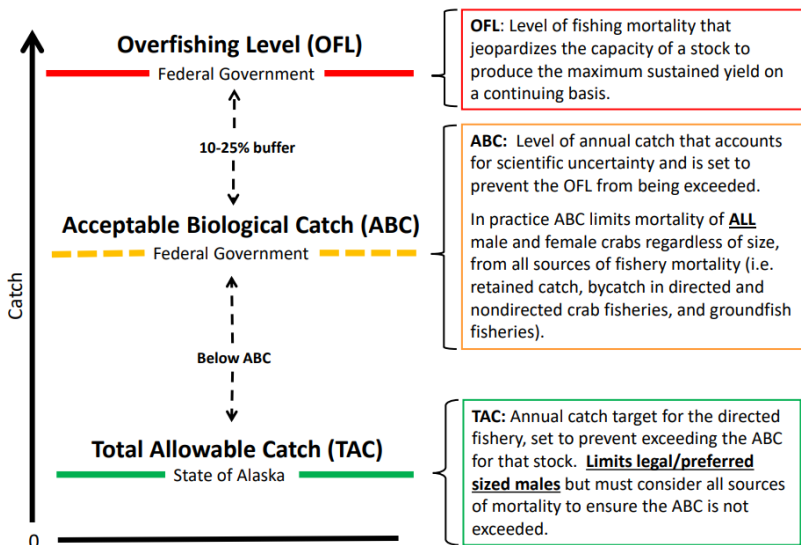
Catch

Overfishing Level (OFL)
Federal Government

10-25% buffer

Acceptable Biological Catch (ABC)
Federal Government

Below ABC

Total Allowable Catch (TAC)
State of Alaska

0

OFL: Level of fishing mortality that jeopardizes the capacity of a stock to produce the maximum sustained yield on a continuing basis.

ABC: Level of annual catch that accounts for scientific uncertainty and is set to prevent the OFL from being exceeded.

In practice ABC limits mortality of ALL male and female crabs regardless of size, from all sources of fishery mortality (i.e. retained catch, bycatch in directed and nondirected crab fisheries, and groundfish fisheries).

TAC: Annual catch target for the directed fishery, set to prevent exceeding the ABC for that stock. Limits legal/preferred sized males but must consider all sources of mortality to ensure the ABC is not exceeded.